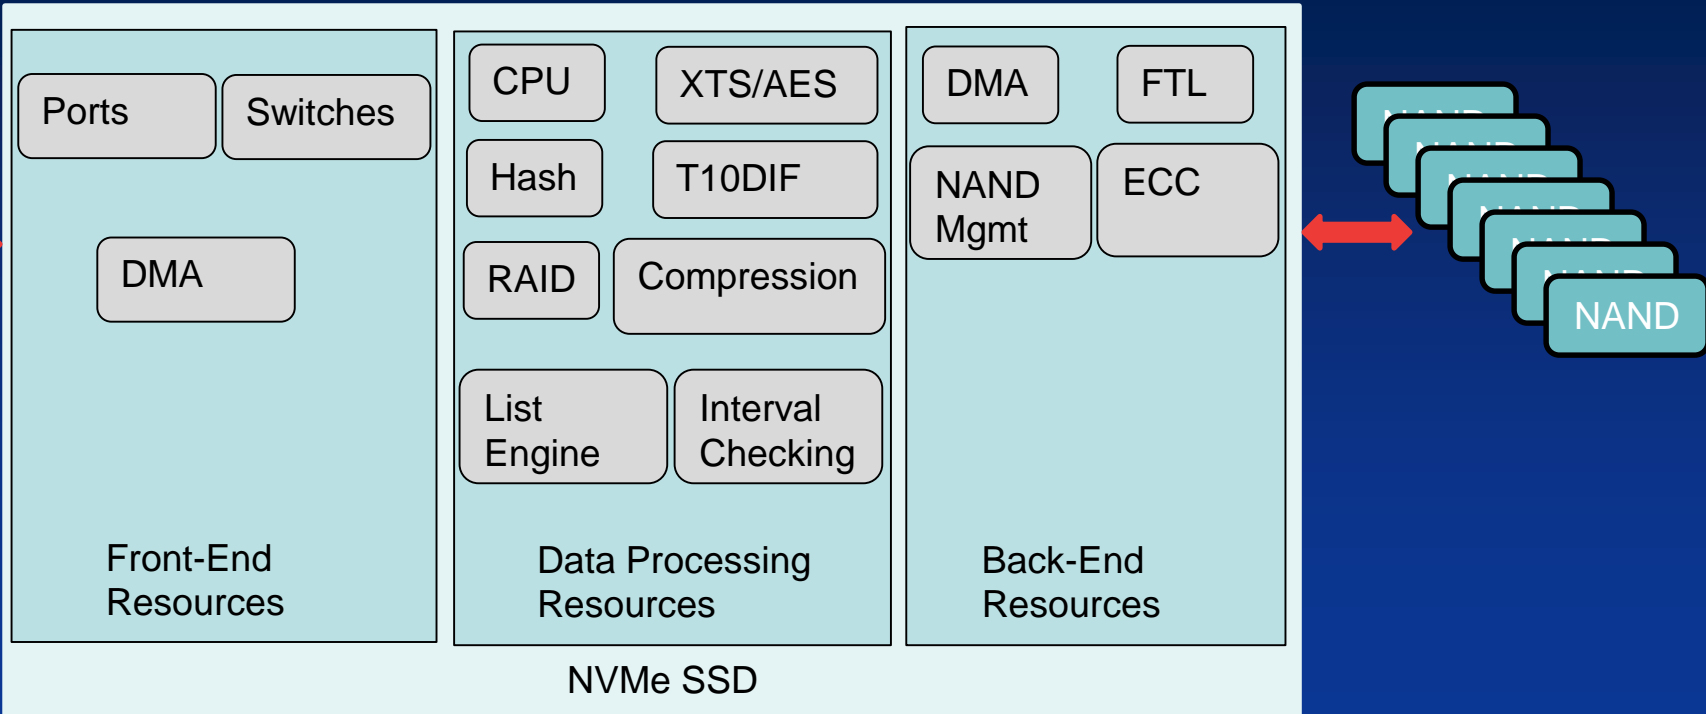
Ports

Switches

DMA

Front-End Resources

CPU

XTS/AES

Hash

T10DIF

RAID

Compression

List Engine

Interval Checking

Data Processing Resources

DMA

FTL

NAND Mgmt

ECC

Back-End Resources

NVMe SSD

NAND